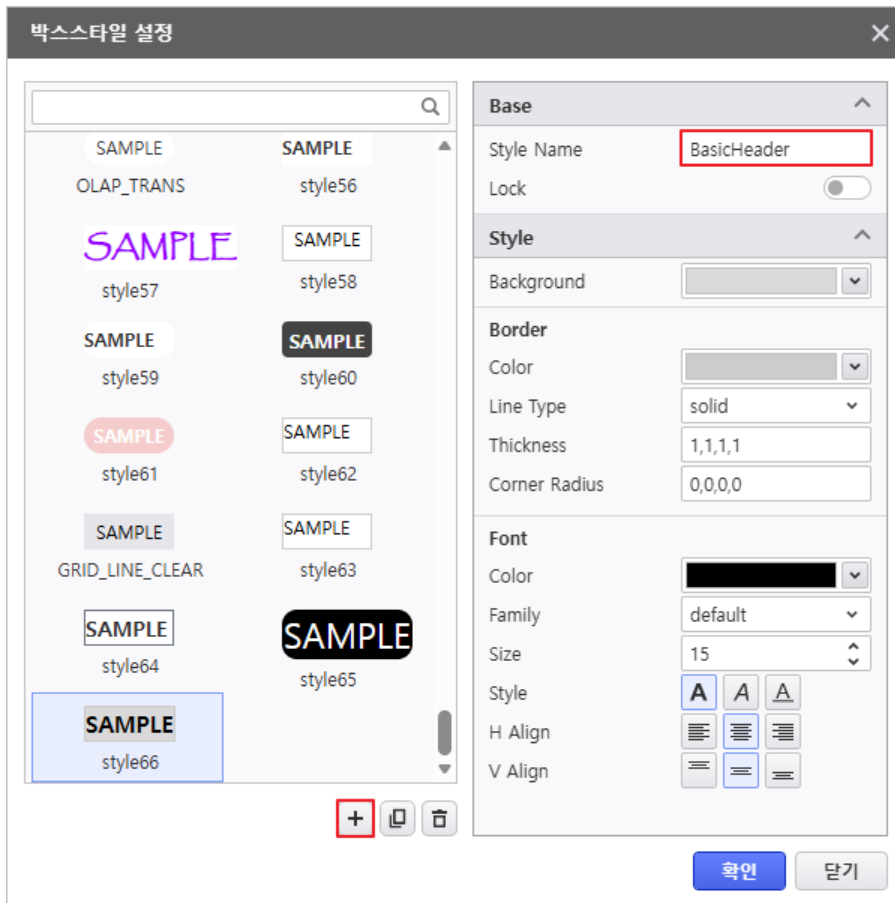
박스스타일 설정

SAMPLE
OLAP_TRANS

SAMPLE
style56

SAMPLE
style57

SAMPLE
style58

SAMPLE
style59

SAMPLE
style60

SAMPLE
style61

SAMPLE
style62

SAMPLE
GRID_LINE_CLEAR

SAMPLE
style63

SAMPLE
style64

SAMPLE
style65

SAMPLE
style66

Base
Style Name BasicHeader
Lock

Style
Background

Border
Color
Line Type solid
Thickness 1,1,1,1
Corner Radius 0,0,0,0

Font
Color
Family default
Size 15
Style A A A
H Align
V Align

확인 닫기